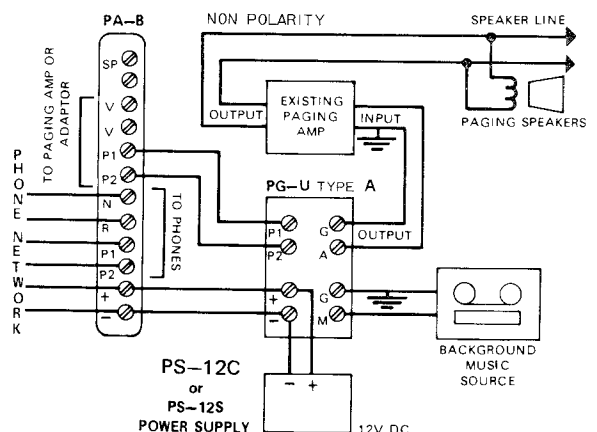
PA–B

SP
V
V
P1
P2
N
R
P1
P2
+
–

TO PAGING AMP OR ADAPTOR

TO PHONES

P H O N E N E T W O R K

NON POLARITY

SPEAKER LINE

EXISTING PAGING AMP

OUTPUT

INPUT

PAGING SPEAKERS

PG–U TYPE A

P1
P2
G
A
OUTPUT
+
–
G
M

BACKGROUND MUSIC SOURCE

PS–12C
or
PS–12S
POWER SUPPLY

– +

12V DC